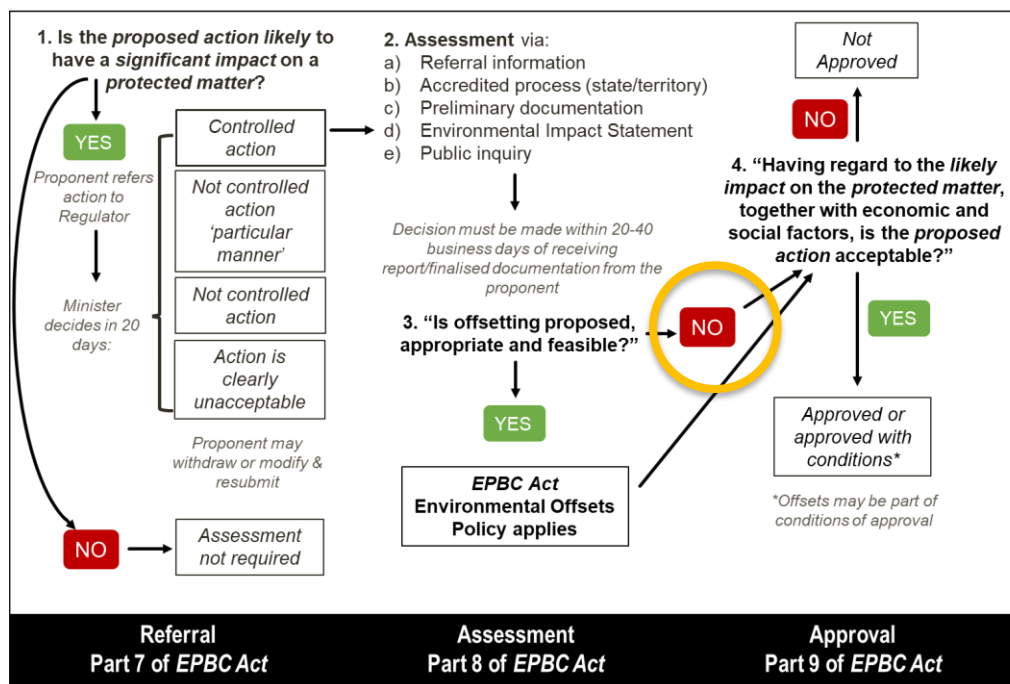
1. Is the proposed action likely to have a significant impact on a protected matter?

YES

Proponent refers action to Regulator

Minister decides in 20 days:

Controlled action

Not controlled action 'particular manner'

Not controlled action

Action is clearly unacceptable

Proponent may withdraw or modify & resubmit

NO

Assessment not required

2. Assessment via:
a) Referral information
b) Accredited process (state/territory)
c) Preliminary documentation
d) Environmental Impact Statement
e) Public inquiry

Decision must be made within 20-40 business days of receiving report/finalised documentation from the proponent

3. "Is offsetting proposed, appropriate and feasible?"

NO

YES

EPBC Act Environmental Offsets Policy applies

Not Approved

NO

4. "Having regard to the likely impact on the protected matter, together with economic and social factors, is the proposed action acceptable?"

YES

Approved or approved with conditions*

*Offsets may be part of conditions of approval

Referral
Part 7 of EPBC Act

Assessment
Part 8 of EPBC Act

Approval
Part 9 of EPBC Act